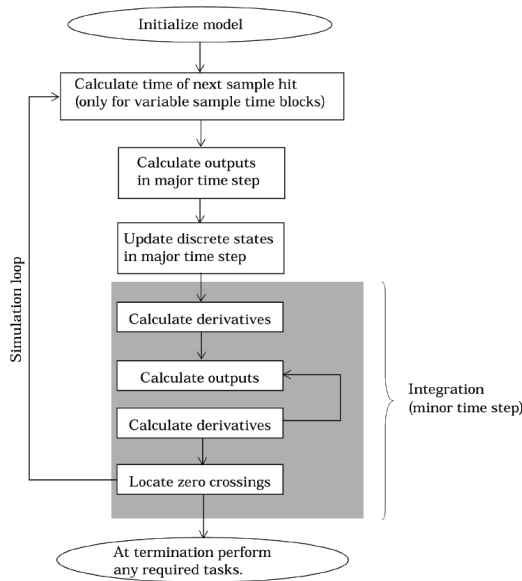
Initialize model

Calculate time of next sample hit (only for variable sample time blocks)

Calculate outputs in major time step

Update discrete states in major time step

Calculate derivatives

Calculate outputs

Calculate derivatives

Locate zero crossings

At termination perform any required tasks.

Simulation loop

Integration (minor time step)